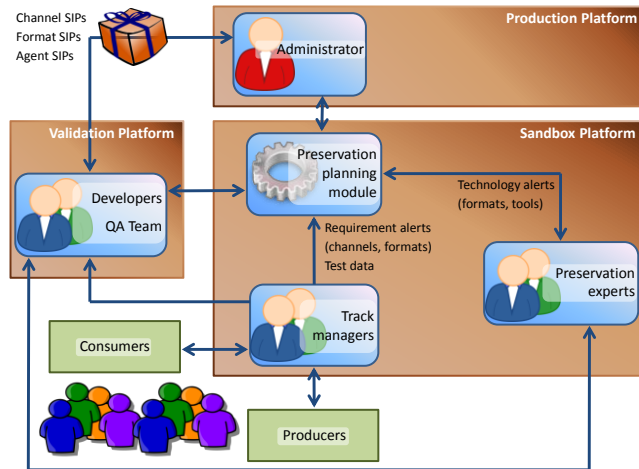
Channel SIPs
Format SIPs
Agent SIPs

Production Platform

Administrator

Validation Platform

Sandbox Platform

Developers

QA Team

Preservation planning module

Technology alerts (formats, tools)

Requirement alerts (channels, formats) Test data

Preservation experts

Track managers

Consumers

Producers